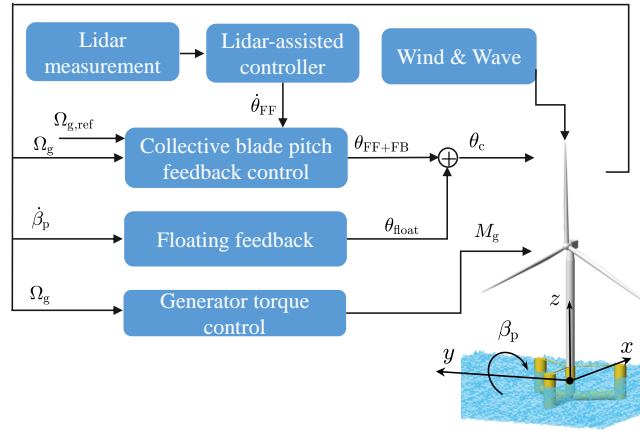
Lidar measurement

Lidar-assisted controller

Wind & Wave

$\dot{\theta}_{\mathrm{FF}}$

$\Omega_{\mathrm{g,ref}}$

$\Omega_{\mathrm{g}}$

Collective blade pitch feedback control

$\theta_{\mathrm{FF+FB}}$

$\theta_{\mathrm{c}}$

$\dot{\beta}_{\mathrm{p}}$

Floating feedback

$\theta_{\mathrm{float}}$

$M_{\mathrm{g}}$

$\Omega_{\mathrm{g}}$

Generator torque control

$z$

$\beta_{\mathrm{p}}$

$y$

$x$